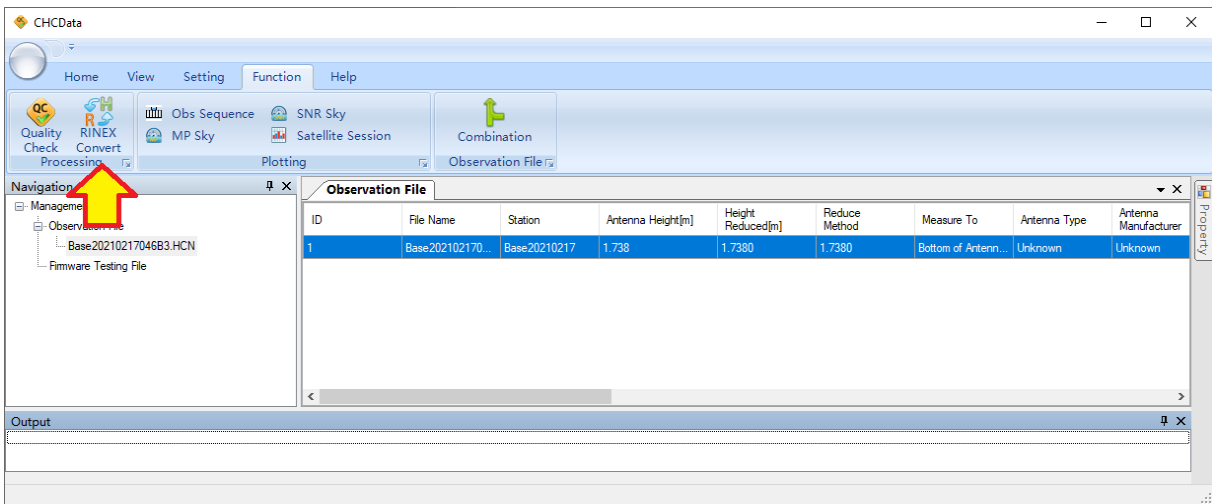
CHCData

Home View Setting Function Help

Quality Check
RINEX Convert
Processing

Obs Sequence
MP Sky
SNR Sky
Satellite Session
Plotting

Combination
Observation File

Navigation

Manageme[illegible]
Observation File
Base20210217046B3.HCN
Firmware Testing File

Observation File

| ID | File Name | Station | Antenna Height[m] | Height Reduced[m] | Reduce Method | Measure To | Antenna Type | Antenna Manufacturer |
|---|---|---|---|---|---|---|---|---|
| 1 | Base202102170... | Base20210217 | 1.738 | 1.7380 | 1.7380 | Bottom of Antenn... | Unknown | Unknown |

Property

Output